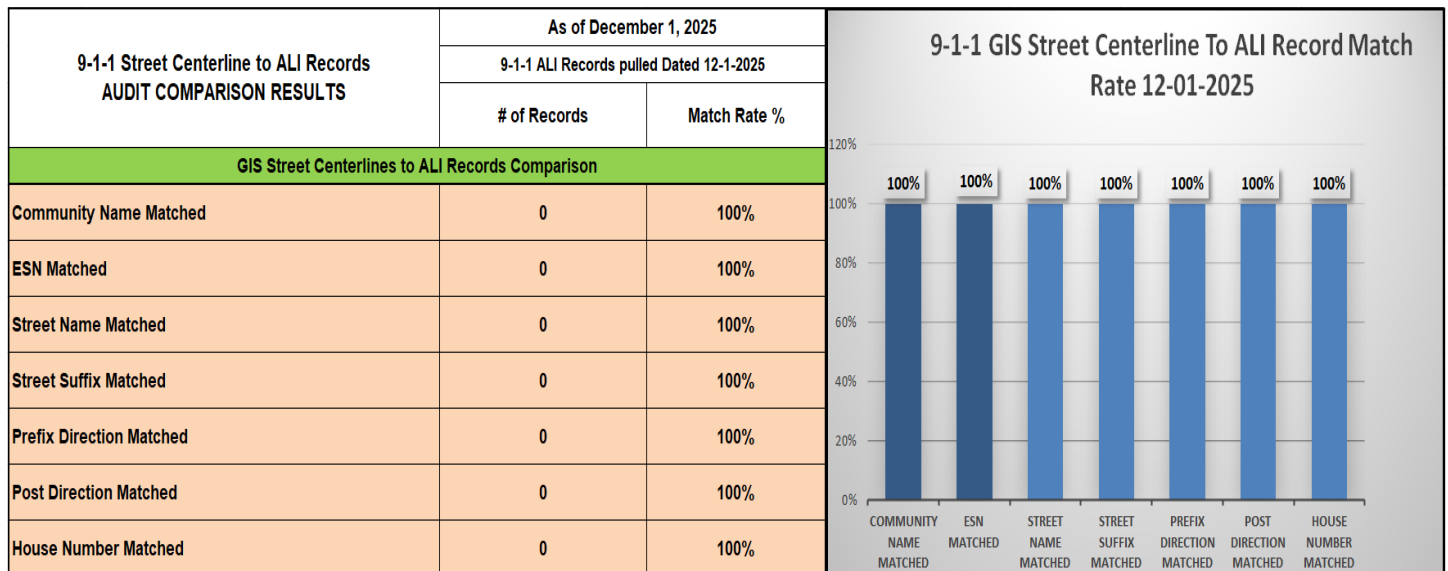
| 9-1-1 Street Centerline to ALI Records AUDIT COMPARISON RESULTS | As of December 1, 2025 | |
|---|---|---|
| | 9-1-1 ALI Records pulled Dated 12-1-2025 | |
| | # of Records | Match Rate % |
| GIS Street Centerlines to ALI Records Comparison | | |
| Community Name Matched | 0 | 100% |
| ESN Matched | 0 | 100% |
| Street Name Matched | 0 | 100% |
| Street Suffix Matched | 0 | 100% |
| Prefix Direction Matched | 0 | 100% |
| Post Direction Matched | 0 | 100% |
| House Number Matched | 0 | 100% |

9-1-1 GIS Street Centerline To ALI Record Match Rate 12-01-2025

120%
100%
80%
60%
40%
20%
0%

100% 100% 100% 100% 100% 100% 100%

COMMUNITY NAME MATCHED
ESN MATCHED
STREET NAME MATCHED
STREET SUFFIX MATCHED
PREFIX DIRECTION MATCHED
POST DIRECTION MATCHED
HOUSE NUMBER MATCHED